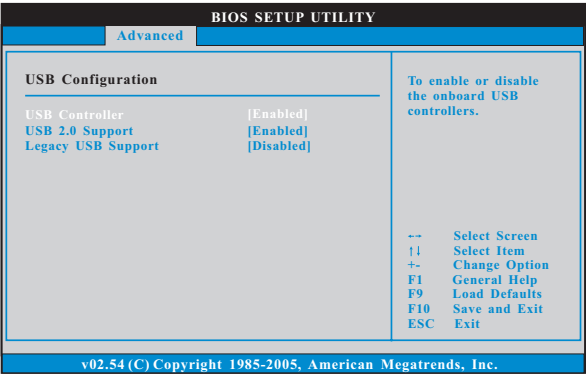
BIOS SETUP UTILITY

Advanced

USB Configuration

| | |
|---|---|
| USB Controller | [Enabled] |
| USB 2.0 Support | [Enabled] |
| Legacy USB Support | [Disabled] |

To enable or disable the onboard USB controllers.

←→ Select Screen
↑↓ Select Item
+- Change Option
F1 General Help
F9 Load Defaults
F10 Save and Exit
ESC Exit

v02.54 (C) Copyright 1985-2005, American Megatrends, Inc.